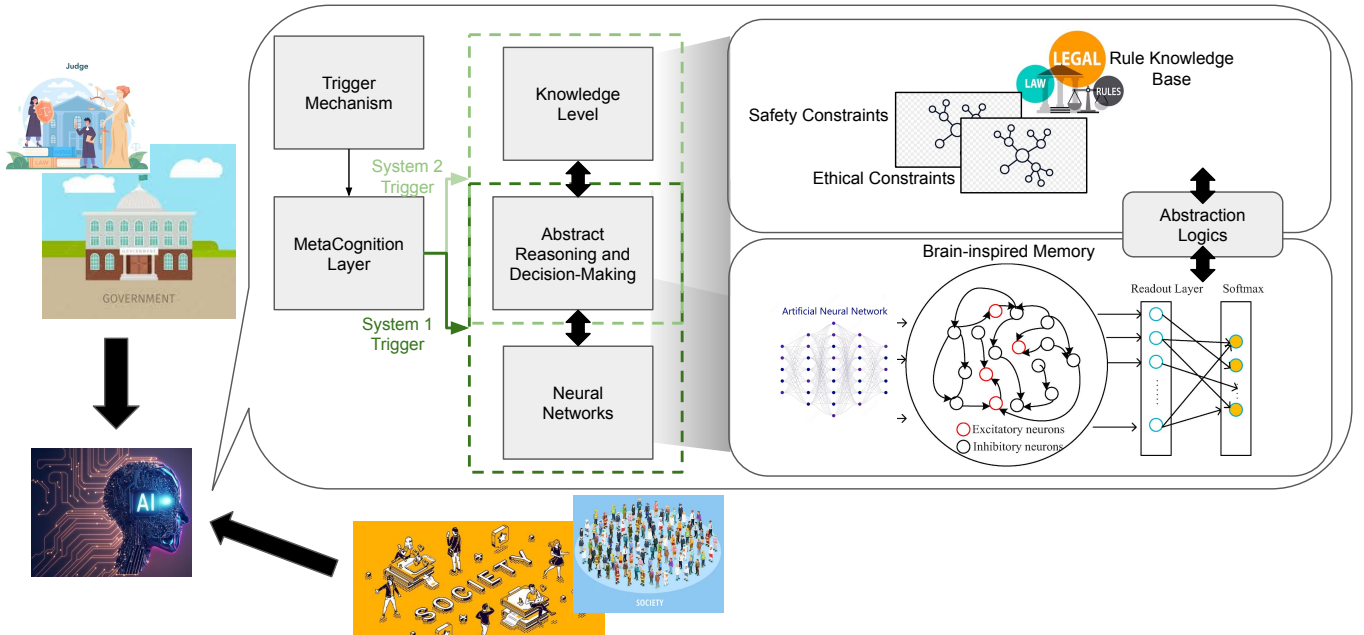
Judge

GOVERNMENT

AI

SOCIETY

SOCIETY

Trigger Mechanism

MetaCognition Layer

System 2 Trigger

System 1 Trigger

Knowledge Level

Abstract Reasoning and Decision-Making

Neural Networks

LEGAL

LAW

RULES

Rule Knowledge Base

Safety Constraints

Ethical Constraints

Abstraction Logics

Brain-inspired Memory

Artificial Neural Network

Excitatory neurons

Inhibitory neurons

Readout Layer

Softmax